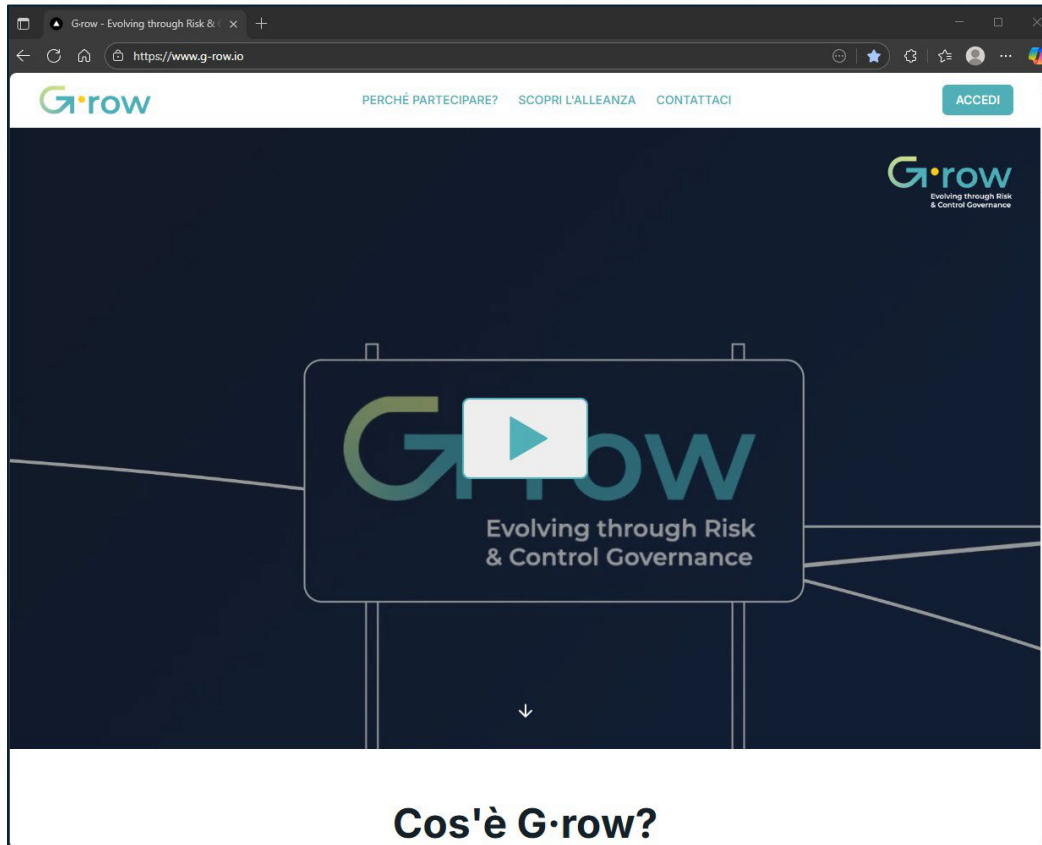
G-row - Evolving through Risk & (

https://www.g-row.io

G·row

PERCHÉ PARTECIPARE? SCOPRI L'ALLEANZA CONTATTACI

ACCEDI

G·row
Evolving through Risk & Control Governance

G·row

Evolving through Risk & Control Governance

Cos'è G·row?